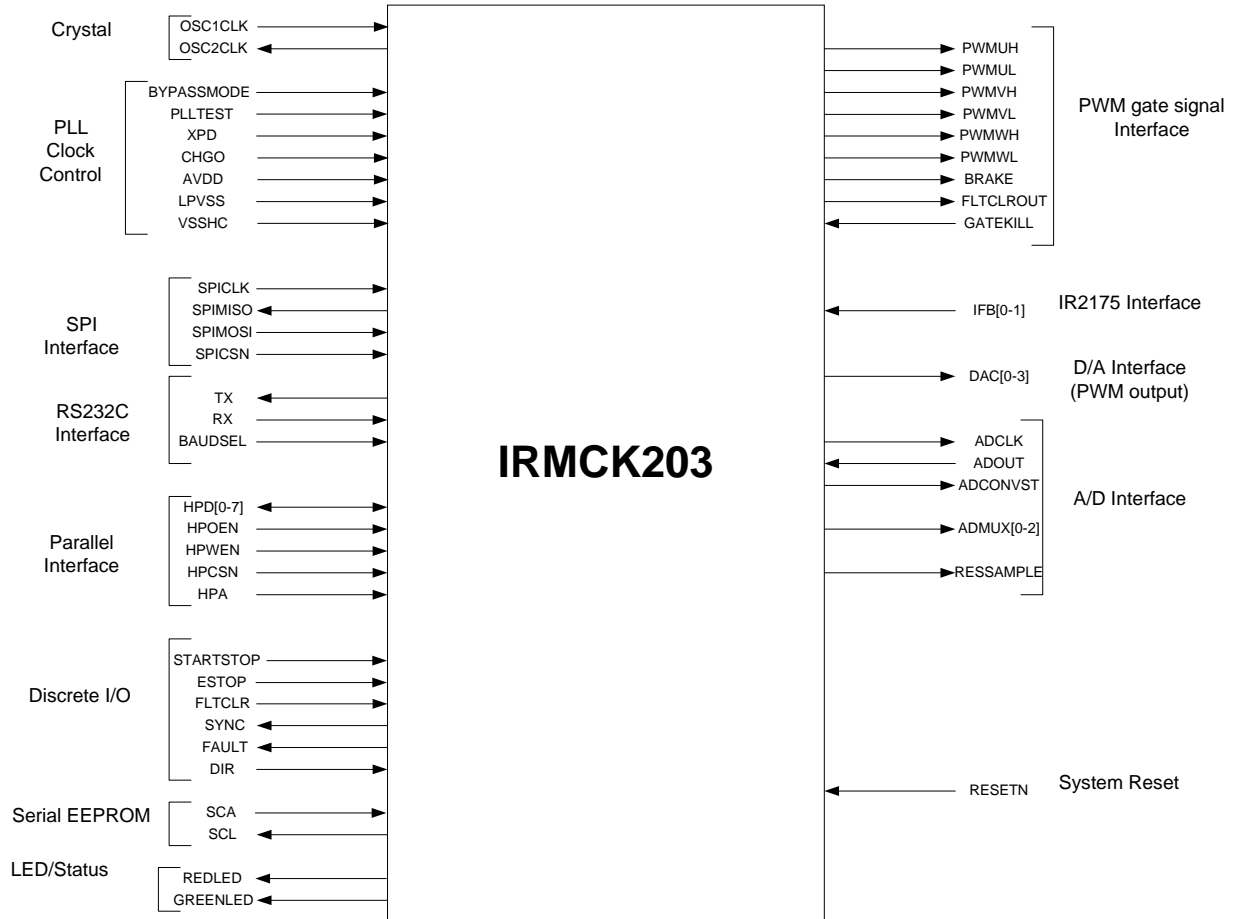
Crystal
OSC1CLK
OSC2CLK

PLL Clock Control
BYPASSMODE
PLLTEST
XPD
CHGO
AVDD
LPVSS
VSSHC

SPI Interface
SPICLK
SPIMISO
SPIMOSI
SPICSN

RS232C Interface
TX
RX
BAUDSEL

Parallel Interface
HPD[0-7]
HPOEN
HPWEN
HPCSN
HPA

Discrete I/O
STARTSTOP
ESTOP
FLTCLR
SYNC
FAULT
DIR

Serial EEPROM
SCA
SCL

LED/Status
REDLED
GREENLED

IRMCK203

PWMUH
PWMUL
PWMVH
PWMVL
PWMWH
PWMWL
BRAKE
FLTCLROUT
GATEKILL
PWM gate signal Interface

IFB[0-1]
IR2175 Interface

DAC[0-3]
D/A Interface (PWM output)

ADCLK
ADOUT
ADCONVST
ADMUX[0-2]
RESSAMPLE
A/D Interface

RESETN
System Reset